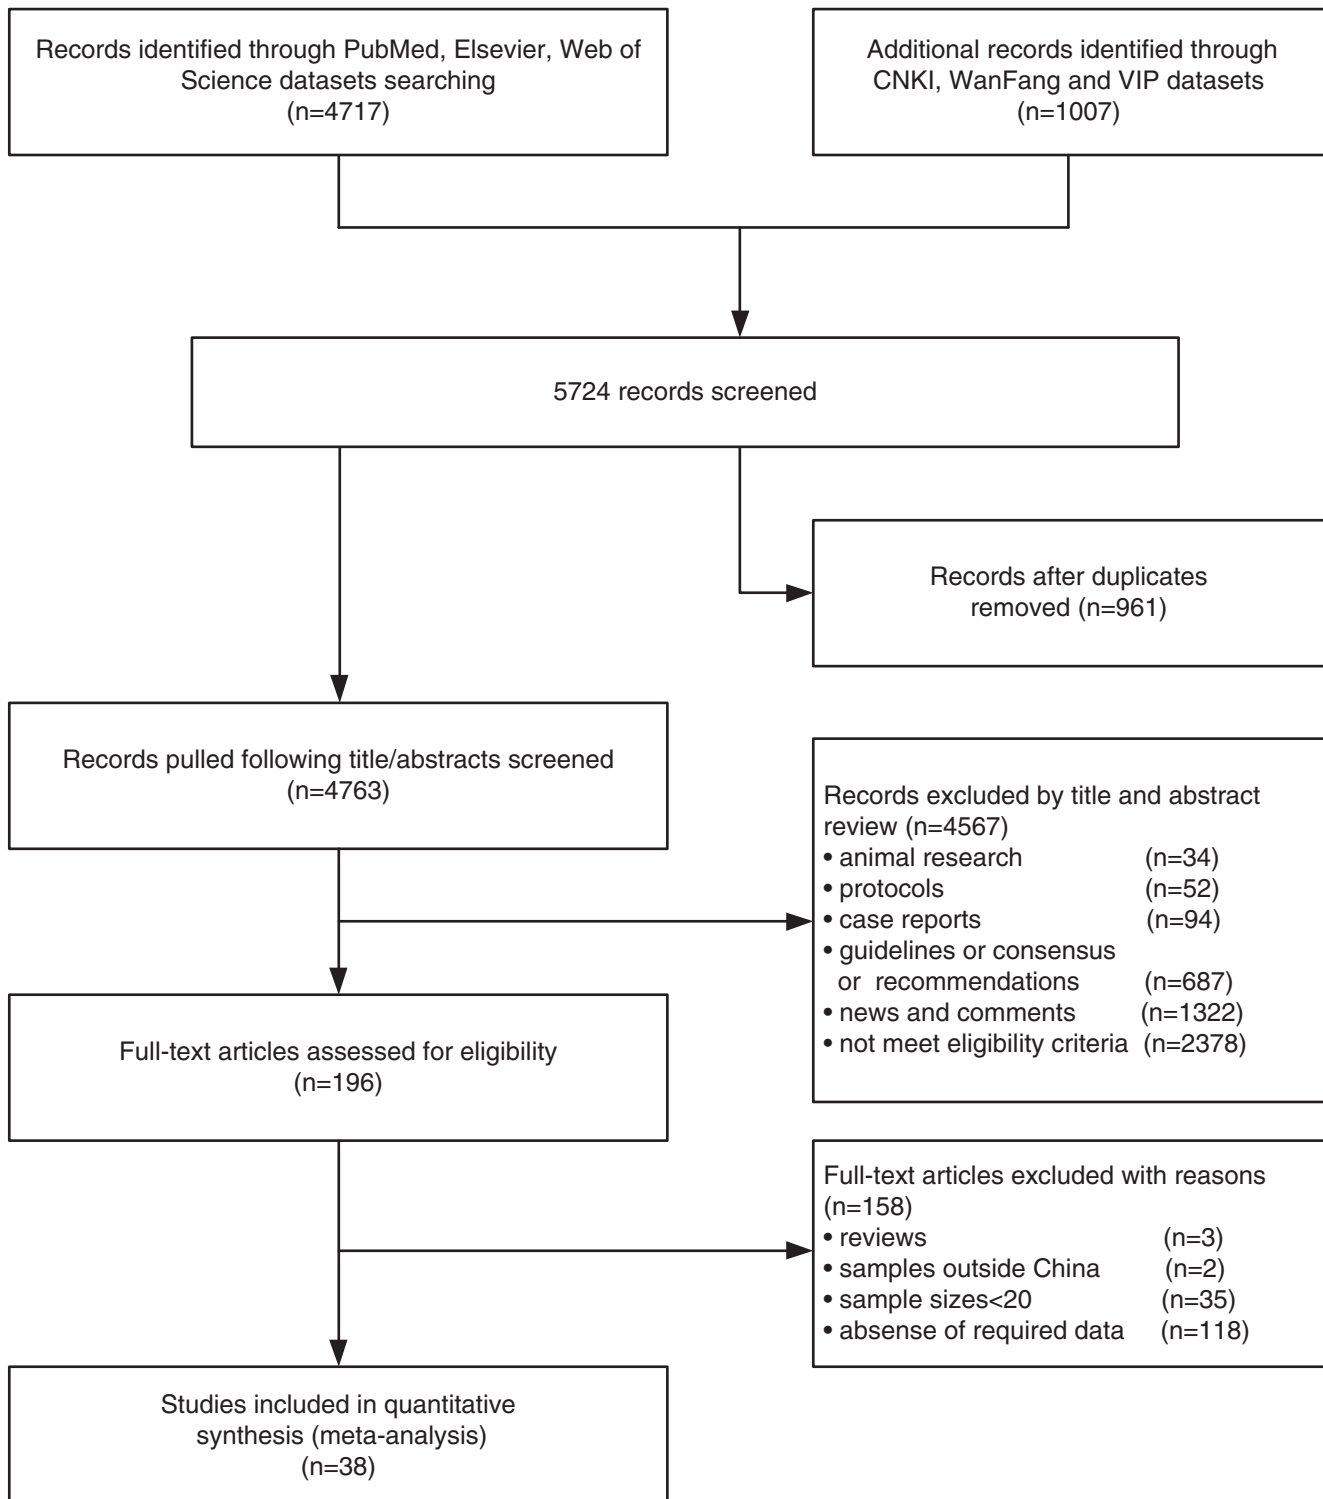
Records identified through PubMed, Elsevier, Web of Science datasets searching
(n=4717)

Additional records identified through CNKI, WanFang and VIP datasets
(n=1007)

5724 records screened

Records after duplicates removed (n=961)

Records pulled following title/abstracts screened
(n=4763)

Records excluded by title and abstract review (n=4567)
• animal research (n=34)
• protocols (n=52)
• case reports (n=94)
• guidelines or consensus or recommendations (n=687)
• news and comments (n=1322)
• not meet eligibility criteria (n=2378)

Full-text articles assessed for eligibility
(n=196)

Full-text articles excluded with reasons (n=158)
• reviews (n=3)
• samples outside China (n=2)
• sample sizes<20 (n=35)
• absense of required data (n=118)

Studies included in quantitative synthesis (meta-analysis)
(n=38)